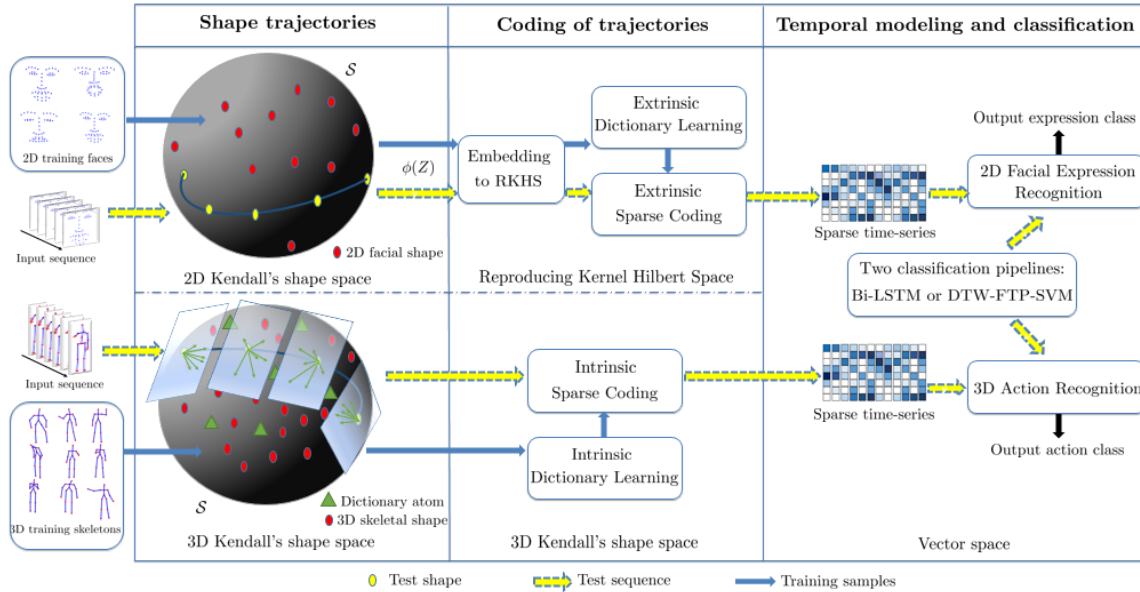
Shape trajectories

Coding of trajectories

Temporal modeling and classification

2D training faces

Input sequence

$\mathcal{S}$

2D facial shape

2D Kendall's shape space

$\phi(Z)$

Embedding to RKHS

Extrinsic Dictionary Learning

Extrinsic Sparse Coding

Reproducing Kernel Hilbert Space

Sparse time-series

Output expression class

2D Facial Expression Recognition

Two classification pipelines: Bi-LSTM or DTW-FTP-SVM

Input sequence

3D training skeletons

$\mathcal{S}$

Dictionary atom

3D skeletal shape

3D Kendall's shape space

Intrinsic Sparse Coding

Intrinsic Dictionary Learning

3D Kendall's shape space

Sparse time-series

3D Action Recognition

Output action class

Vector space

Test shape

Test sequence

Training samples